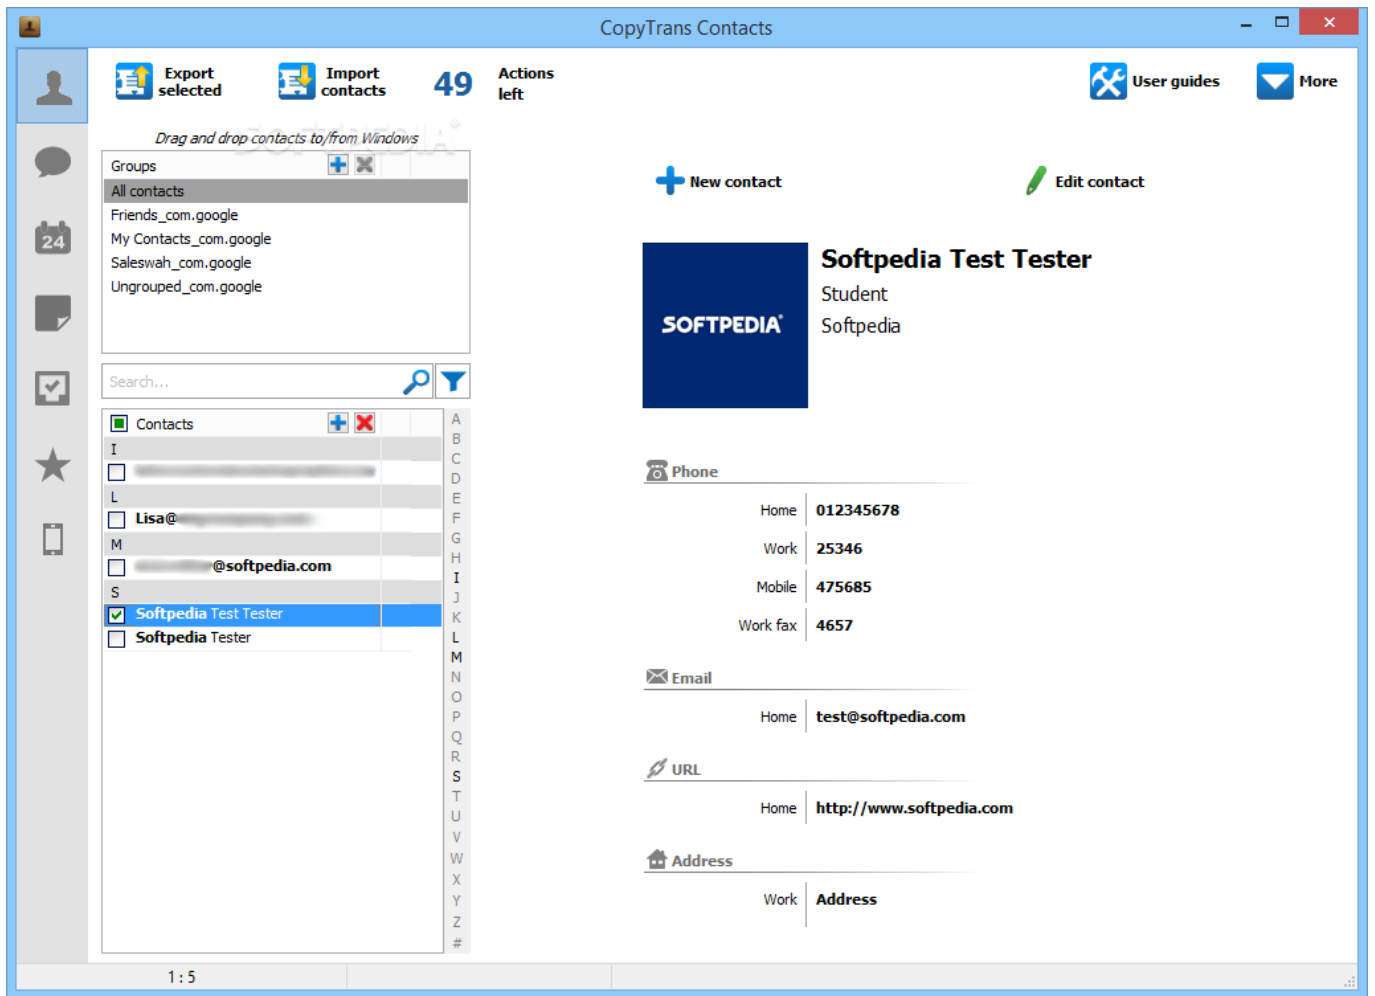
CopyTrans Contacts

Export selected

Import contacts

49

Actions left

User guides

More

Drag and drop contacts to/from Windows

Groups

All contacts
Friends_com.google
My Contacts_com.google
Saleswah_com.google
Ungrouped_com.google

Search...

Contacts

I
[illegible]
L
Lisa@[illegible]
M
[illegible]@softpedia.com
S
Softpedia Test Tester
Softpedia Tester

A B C D E F G H I J K L M N O P Q R S T U V W X Y Z #

24

New contact

Edit contact

SOFTPEDIA

Softpedia Test Tester
Student
Softpedia

Phone

| Home | 012345678 |
|---|---|
| Work | 25346 |
| Mobile | 475685 |
| Work fax | 4657 |

Email

| Home | test@softpedia.com |
|---|---|

URL

| Home | http://www.softpedia.com |
|---|---|

Address

| Work | Address |
|---|---|

1 : 5